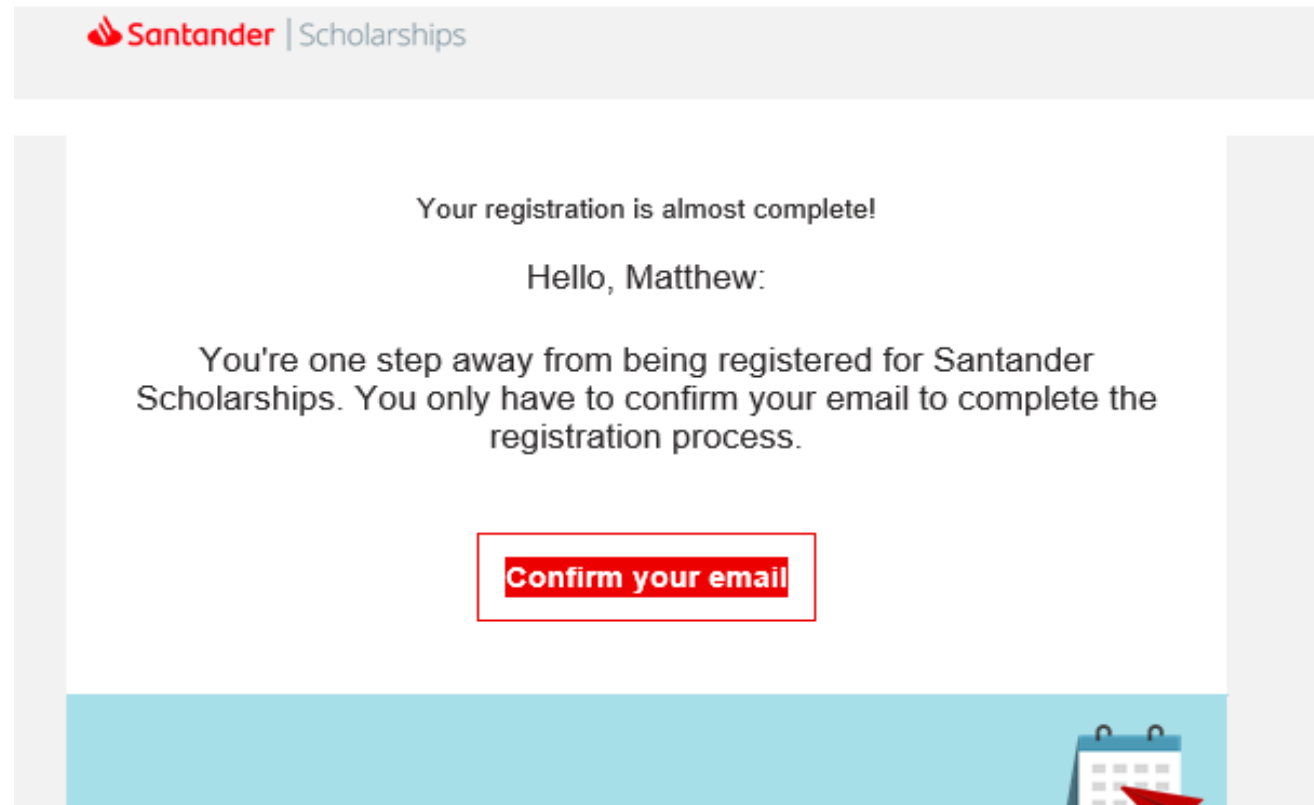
Santander | Scholarships

Your registration is almost complete!

Hello, Matthew:

You're one step away from being registered for Santander Scholarships. You only have to confirm your email to complete the registration process.

Confirm your email